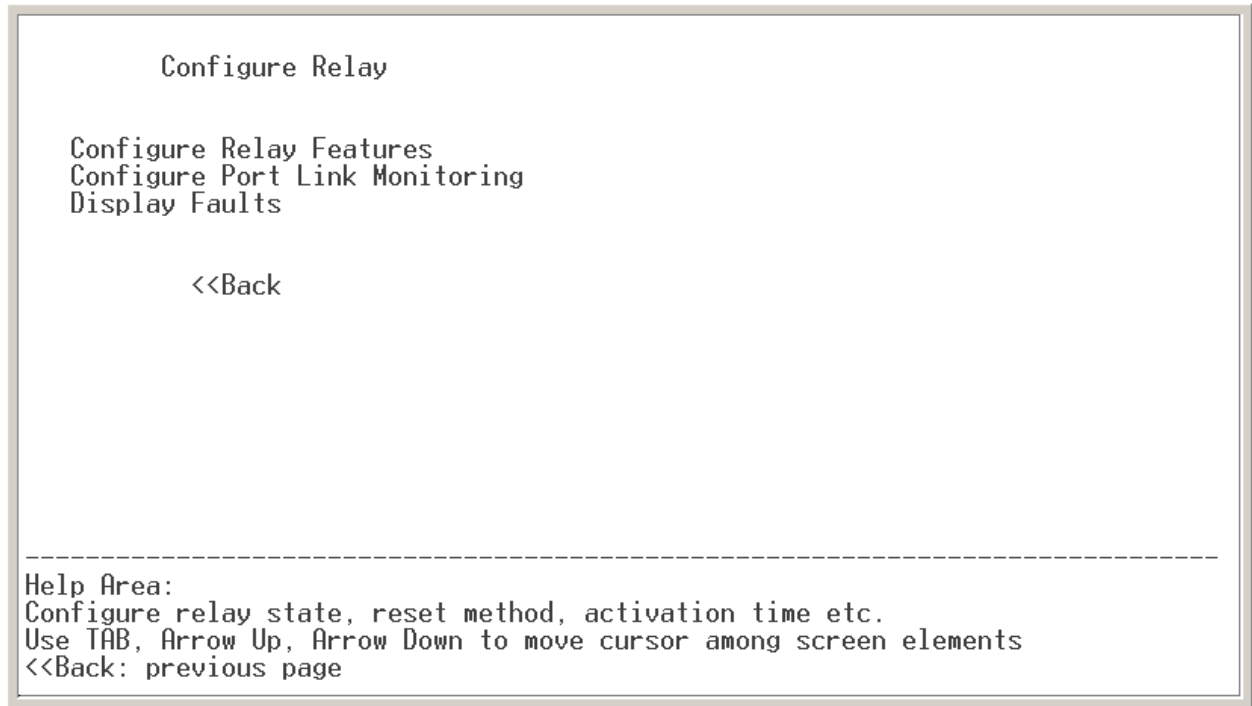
Configure Relay

Configure Relay Features
Configure Port Link Monitoring
Display Faults

<<Back

Help Area:
Configure relay state, reset method, activation time etc.
Use TAB, Arrow Up, Arrow Down to move cursor among screen elements
<<Back: previous page